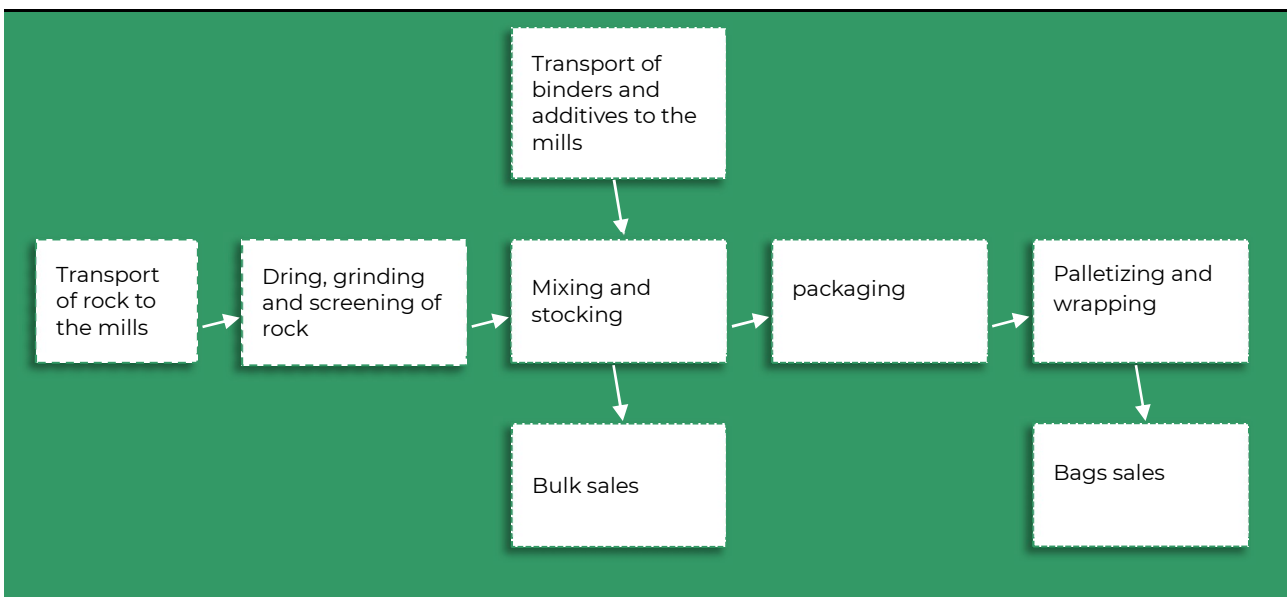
Transport of binders and additives to the mills

Transport of rock to the mills

Dring, grinding and screening of rock

Mixing and stocking

packaging

Palletizing and wrapping

Bulk sales

Bags sales